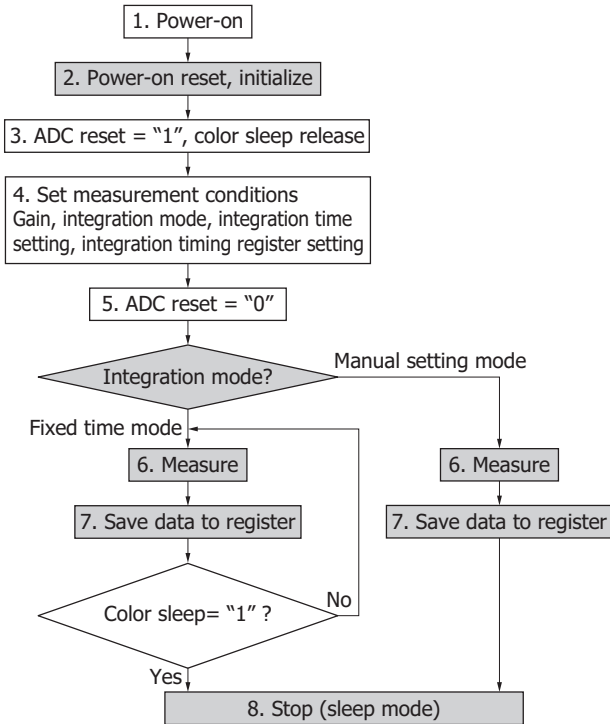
1. Power-on

2. Power-on reset, initialize

3. ADC reset = "1", color sleep release

4. Set measurement conditions
Gain, integration mode, integration time setting, integration timing register setting

5. ADC reset = "0"

Integration mode?

Manual setting mode

Fixed time mode

6. Measure

7. Save data to register

Color sleep= "1" ?

No

Yes

6. Measure

7. Save data to register

8. Stop (sleep mode)